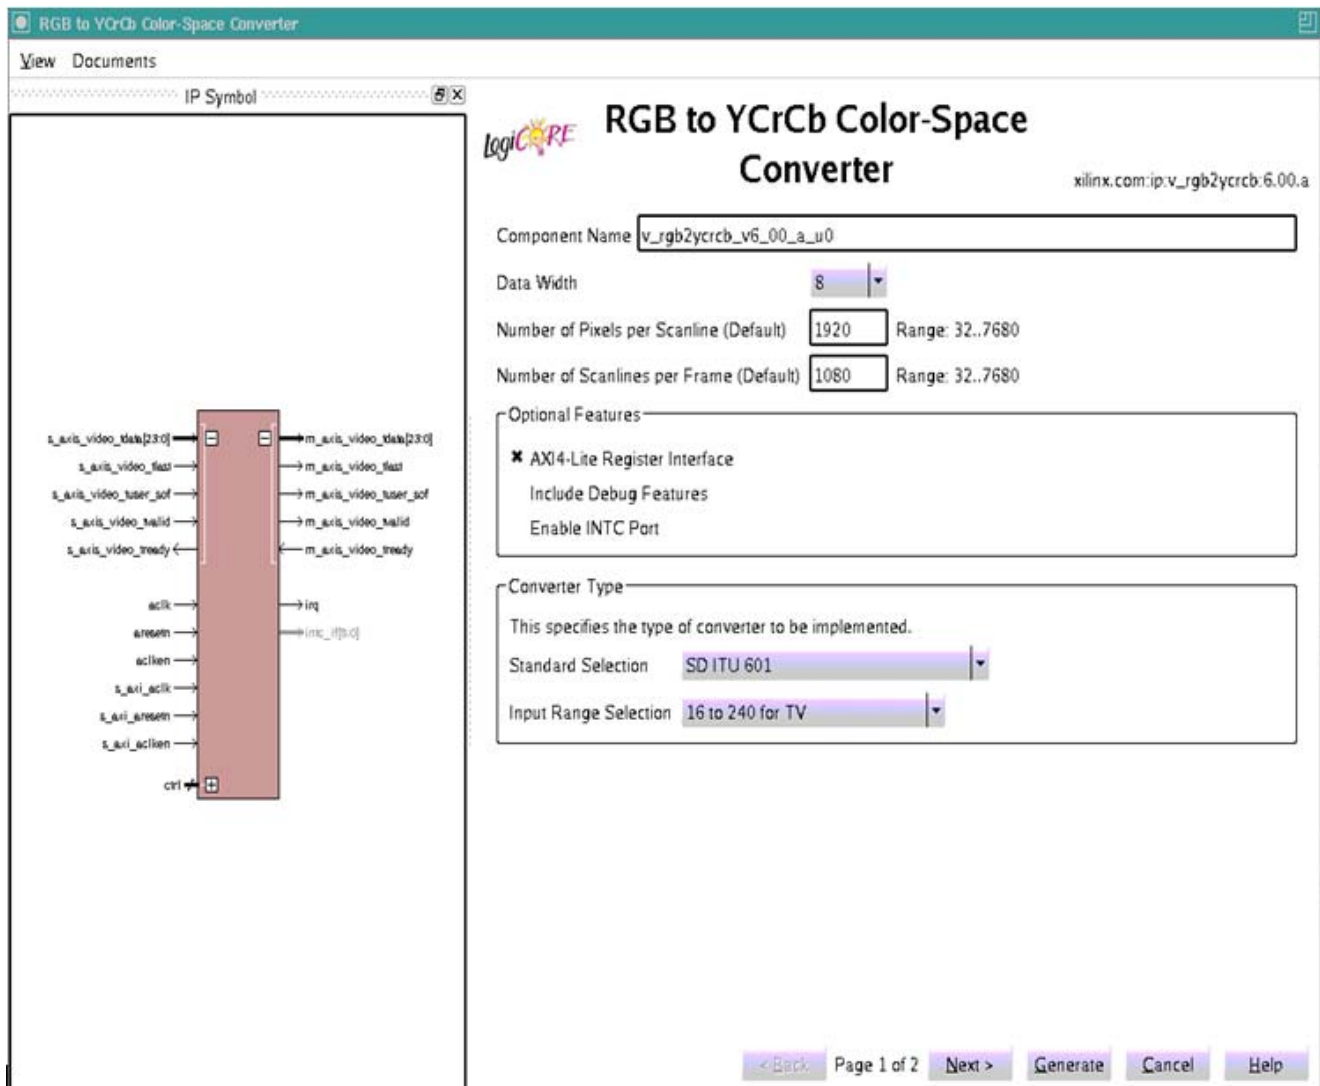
RGB to YCrCb Color-Space Converter

View Documents

IP Symbol

s_axis_video_tdata[23:0]
s_axis_video_tlast
s_axis_video_tuser_sof
s_axis_video_tvalid
s_axis_video_tready
aclk
aresetn
aclken
s_axi_aclk
s_axi_aresetn
s_axi_aclken
ctrl

m_axis_video_tdata[23:0]
m_axis_video_tlast
m_axis_video_tuser_sof
m_axis_video_tvalid
m_axis_video_tready
irq
intc_if[6:0]

logiCORE

RGB to YCrCb Color-Space Converter

xilinx.com:ip:v_rgb2ycrcb:6.00.a

Component Name v_rgb2ycrcb_v6_00_a_u0

Data Width 8

Number of Pixels per Scanline (Default) 1920 Range: 32..7680

Number of Scanlines per Frame (Default) 1080 Range: 32..7680

Optional Features

AXI4-Lite Register Interface

Include Debug Features

Enable INTC Port

Converter Type

This specifies the type of converter to be implemented.

Standard Selection SD ITU 601

Input Range Selection 16 to 240 for TV

< Back Page 1 of 2 Next > Generate Cancel Help